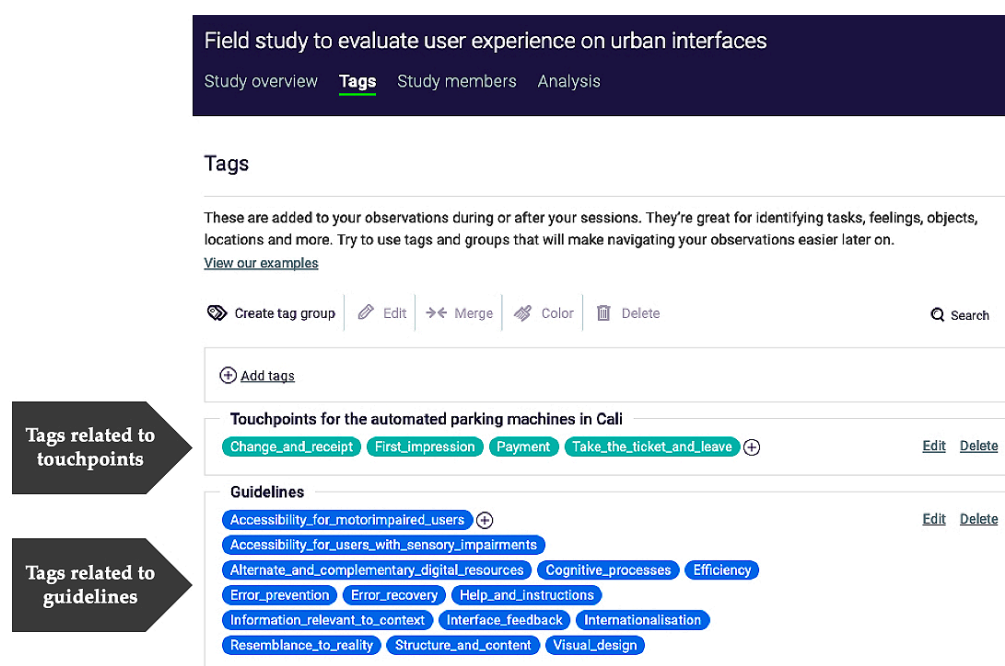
Field study to evaluate user experience on urban interfaces

Study overview Tags Study members Analysis

Tags

These are added to your observations during or after your sessions. They're great for identifying tasks, feelings, objects, locations and more. Try to use tags and groups that will make navigating your observations easier later on.

View our examples

Create tag group Edit Merge Color Delete Search

Add tags

Tags related to touchpoints

Touchpoints for the automated parking machines in Cali

Change_and_receipt First_impression Payment Take_the_ticket_and_leave

Edit Delete

Guidelines

Accessibility_for_motorimpaired_users

Edit Delete

Tags related to guidelines

Accessibility_for_users_with_sensory_impairments

Alternate_and_complementary_digital_resources Cognitive_processes Efficiency

Error_prevention Error_recovery Help_and_instructions

Information_relevant_to_context Interface_feedback Internationalisation

Resemblance_to_reality Structure_and_content Visual_design